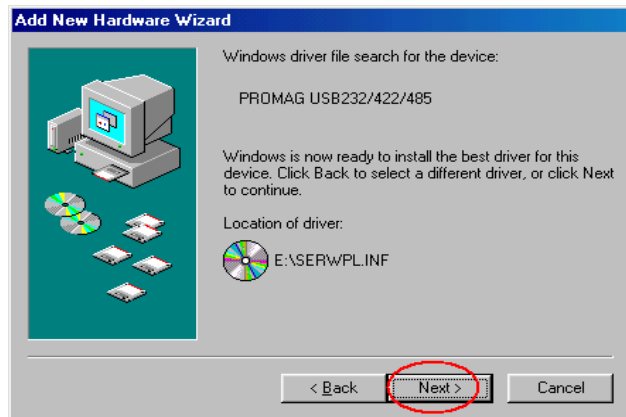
Add New Hardware Wizard

Windows driver file search for the device:

PROMAG USB232/422/485

Windows is now ready to install the best driver for this device. Click Back to select a different driver, or click Next to continue.

Location of driver:

E:\SERWPL.INF

< Back
Next >
Cancel